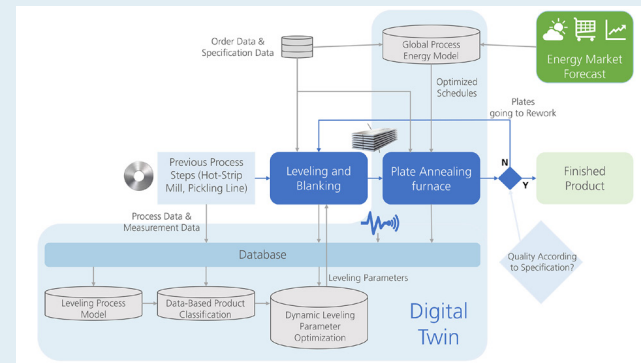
Energy Market Forecast

Order Data & Specification Data

Global Process Energy Model

Optimized Schedules

Plates going to Rework

Previous Process Steps (Hot-Strip Mill, Pickling Line)

Leveling and Blanking

Plate Annealing furnace

N

Y

Finished Product

Process Data & Measurement Data

Database

Leveling Parameters

Quality According to Specification?

Leveling Process Model

Data-Based Product Classification

Dynamic Leveling Parameter Optimization

Digital Twin